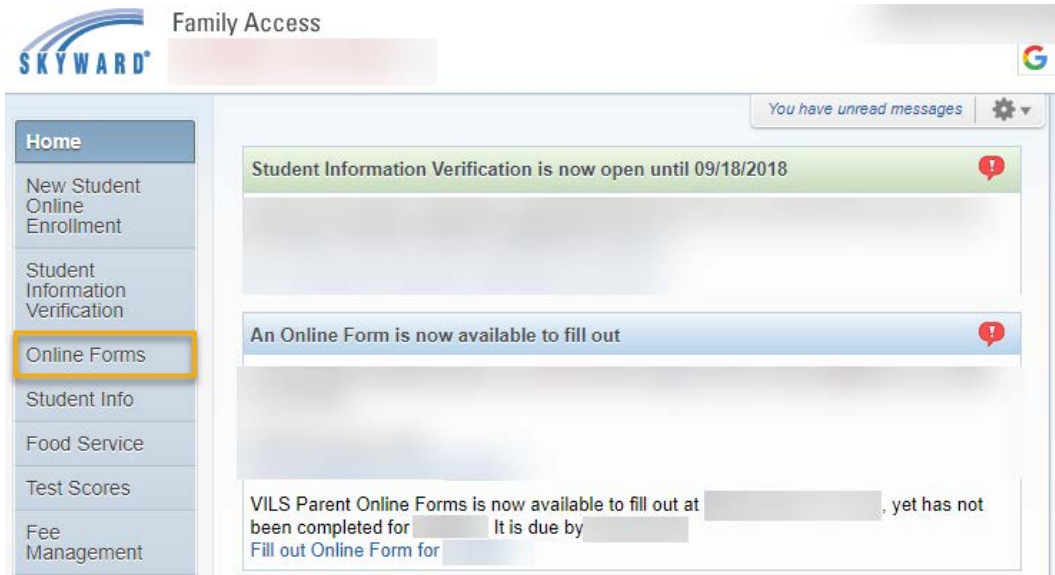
SKYWARD®

Family Access

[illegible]

G

You have unread messages

Home

New Student Online Enrollment

Student Information Verification

Online Forms

Student Info

Food Service

Test Scores

Fee Management

Student Information Verification is now open until 09/18/2018

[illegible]

An Online Form is now available to fill out

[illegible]

VILS Parent Online Forms is now available to fill out at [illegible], yet has not been completed for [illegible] It is due by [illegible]

Fill out Online Form for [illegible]